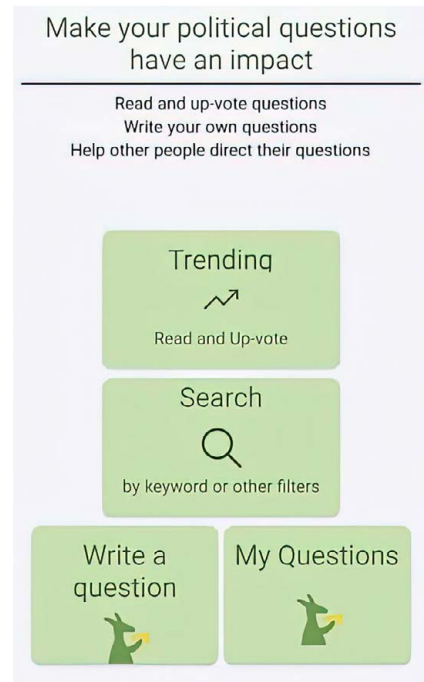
Make your political questions have an impact

Read and up-vote questions
Write your own questions
Help other people direct their questions

Trending

Read and Up-vote

Search

by keyword or other filters

Write a question

My Questions